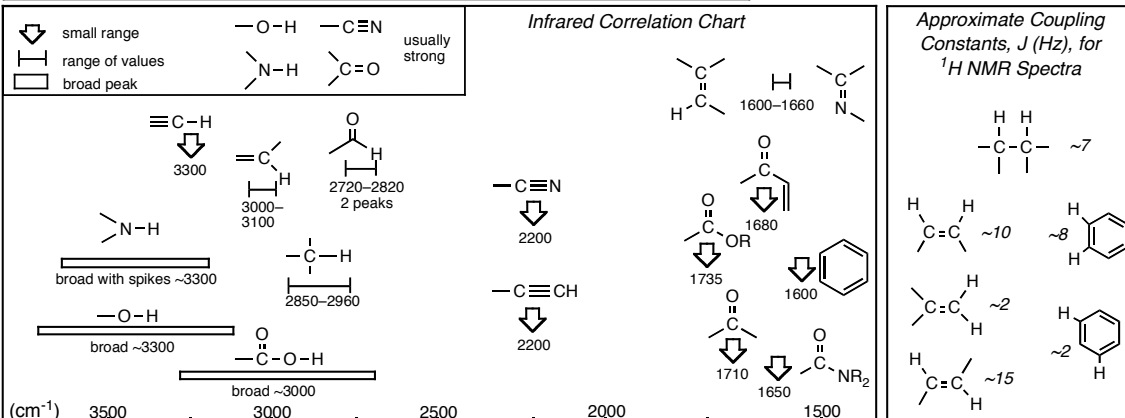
small range
range of values
broad peak

—O–H —C≡N
N–H C=O
usually strong

Infrared Correlation Chart

≡C–H
3300

=C–H
3000–3100

2720–2820
2 peaks

N–H
broad with spikes ~3300

–C–H
2850–2960

—O–H
broad ~3300

–C(=O)–O–H
broad ~3000

—C≡N
2200

—C≡CH
2200

1600–1660

1680

1735

OR

1600

1710

1650

$NR_2$

(cm$^{-1}$) 3500 3000 2500 2000 1500

Approximate Coupling Constants, J (Hz), for $^1$H NMR Spectra

~7

~10

~8

~2

~2

~15